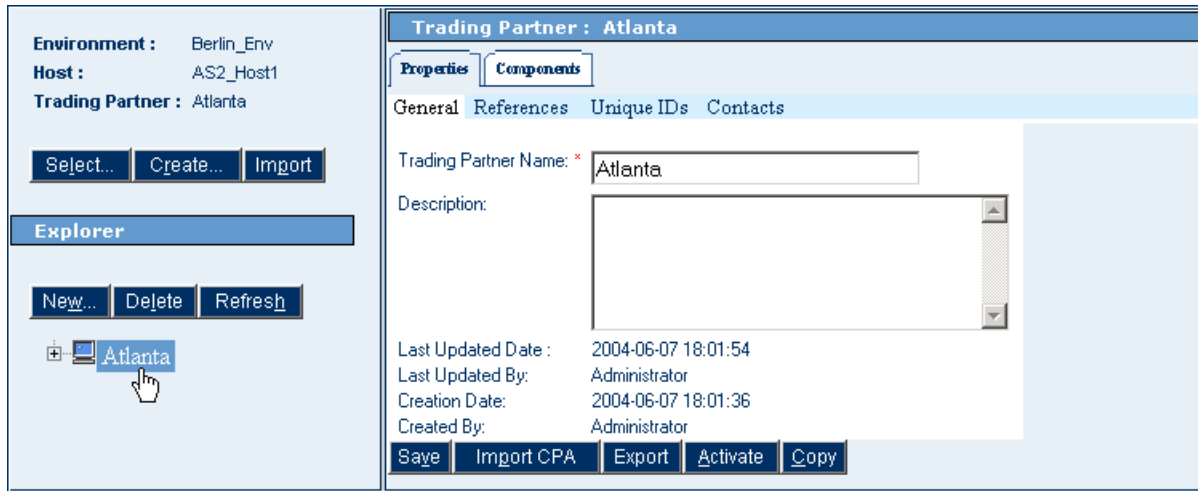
Environment : Berlin_Env
Host : AS2_Host1
Trading Partner : Atlanta

Select... Create... Import

Explorer

New... Delete Refresh

Atlanta

Trading Partner : Atlanta

Properties Components

General References Unique IDs Contacts

Trading Partner Name: * Atlanta

Description:

Last Updated Date : 2004-06-07 18:01:54
Last Updated By: Administrator
Creation Date: 2004-06-07 18:01:36
Created By: Administrator

Save Import CPA Export Activate Copy